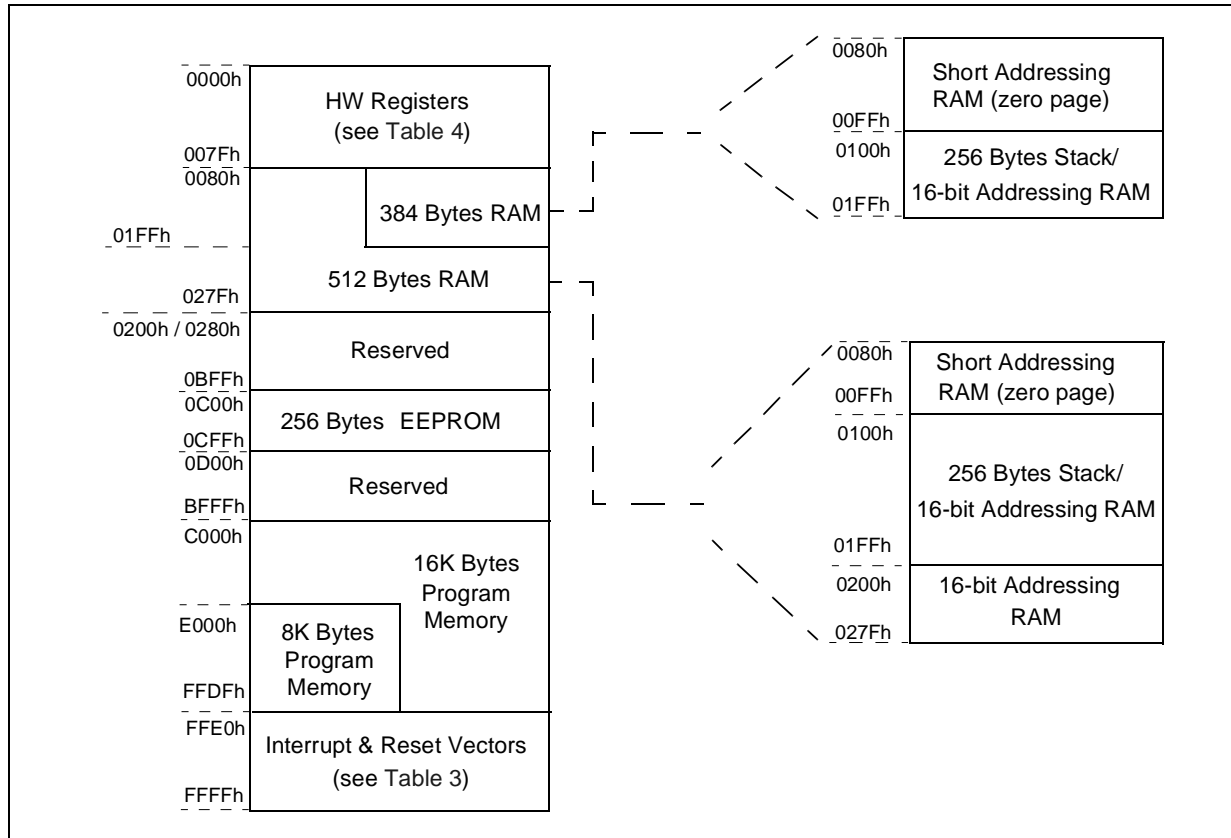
0000h
HW Registers (see Table 4)
007Fh
0080h
384 Bytes RAM
01FFh
512 Bytes RAM
027Fh
0200h / 0280h
Reserved
0BFFh
0C00h
256 Bytes EEPROM
0CFFh
0D00h
Reserved
BFFFh
C000h
16K Bytes Program Memory
E000h
8K Bytes Program Memory
FFDFh
FFE0h
Interrupt & Reset Vectors (see Table 3)
FFFFh

0080h
Short Addressing RAM (zero page)
00FFh
0100h
256 Bytes Stack/ 16-bit Addressing RAM
01FFh

0080h
Short Addressing RAM (zero page)
00FFh
0100h
256 Bytes Stack/ 16-bit Addressing RAM
01FFh
0200h
16-bit Addressing RAM
027Fh